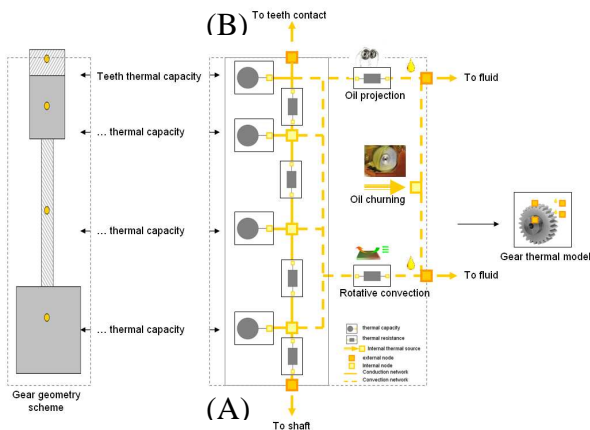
(B)

To teeth contact

Teeth thermal capacity

... thermal capacity

... thermal capacity

... thermal capacity

Oil projection

To fluid

Oil churning

Rotative convection

To fluid

Gear thermal model

Gear geometry scheme

thermal capacity
thermal resistance
Internal thermal source
external node
Internal node
Conduction network
Convection network

(A)

To shaft